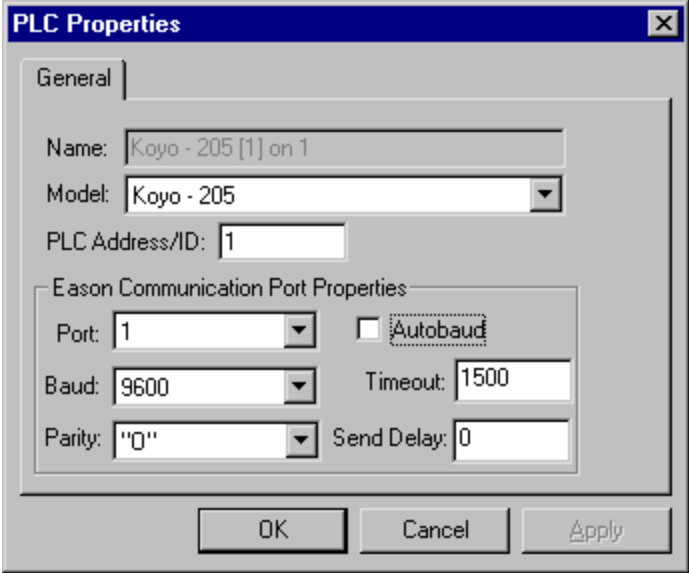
PLC Properties

General

Name: Koyo - 205 [1] on 1

Model: Koyo - 205

PLC Address/ID: 1

Eason Communication Port Properties

Port: 1

Autobaud

Baud: 9600

Timeout: 1500

Parity: "O"

Send Delay: 0

OK

Cancel

Apply